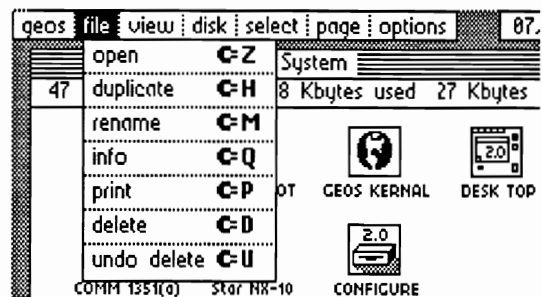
geos file view disk select page options 07.

open C=Z
duplicate C=H
rename C=M
info C=Q
print C=P
delete C=D
undo delete C=U

System
47 8 Kbytes used 27 Kbytes

OT GEOS KERNAL DESK TOP

2.0

2.0

COMM 1351(a) Star NX-10 CONFIGURE